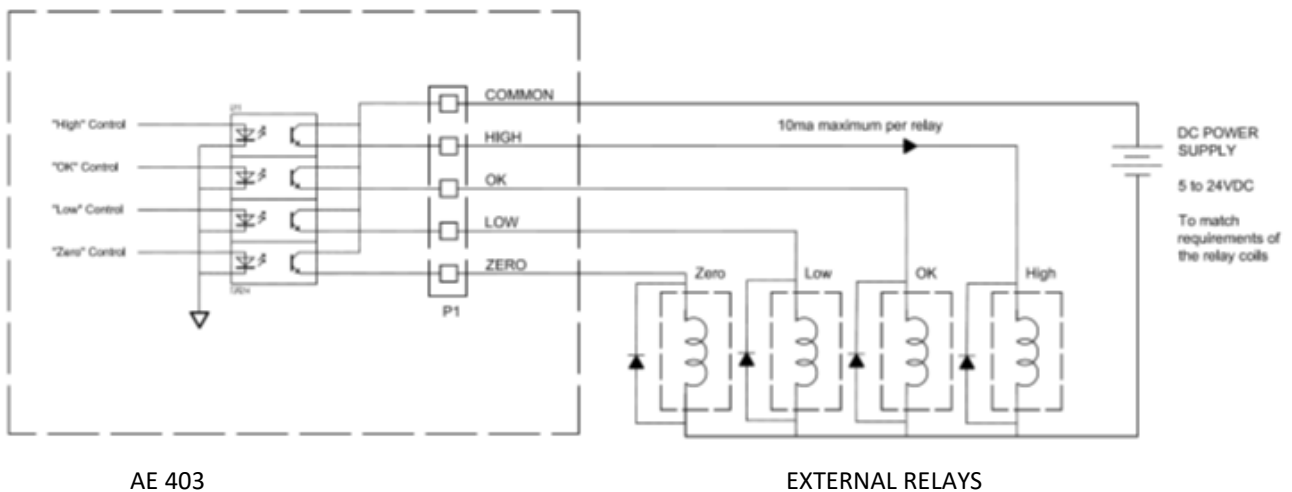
"High" Control
"OK" Control
"Low" Control
"Zero" Control

COMMON
HIGH
OK
LOW
ZERO
P1

10ma maximum per relay

DC POWER SUPPLY

5 to 24VDC

To match requirements of the relay coils

Zero
Low
OK
High

AE 403

EXTERNAL RELAYS